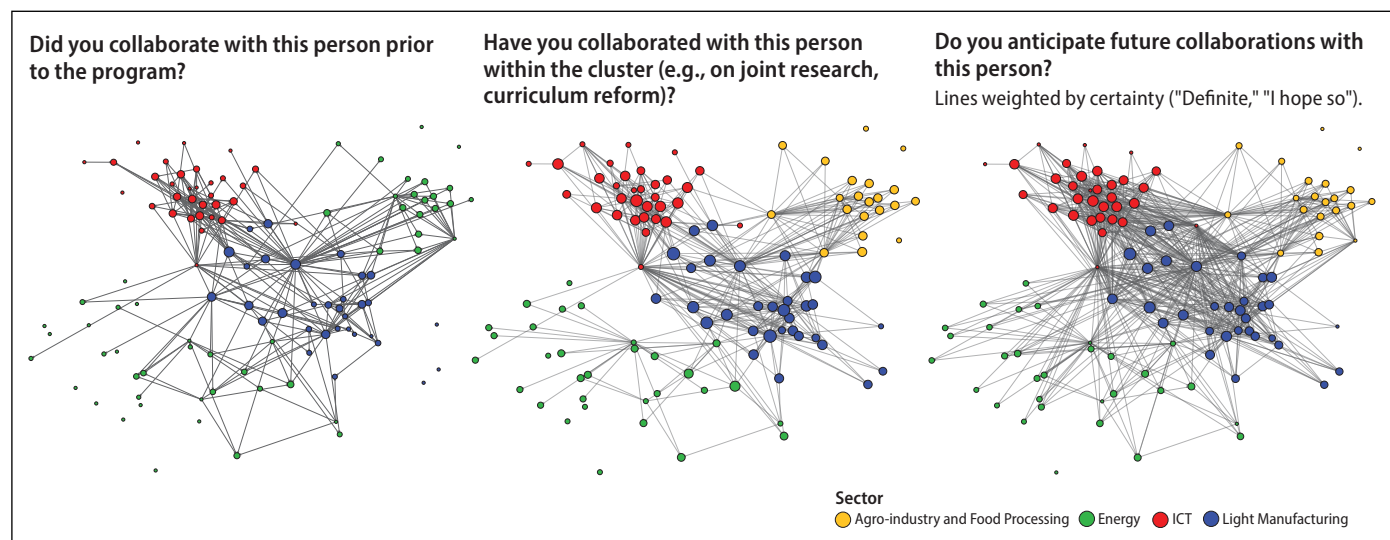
Did you collaborate with this person prior to the program?

Have you collaborated with this person within the cluster (e.g., on joint research, curriculum reform)?

Do you anticipate future collaborations with this person?
Lines weighted by certainty ("Definite," "I hope so").

Sector
Agro-industry and Food Processing Energy ICT Light Manufacturing